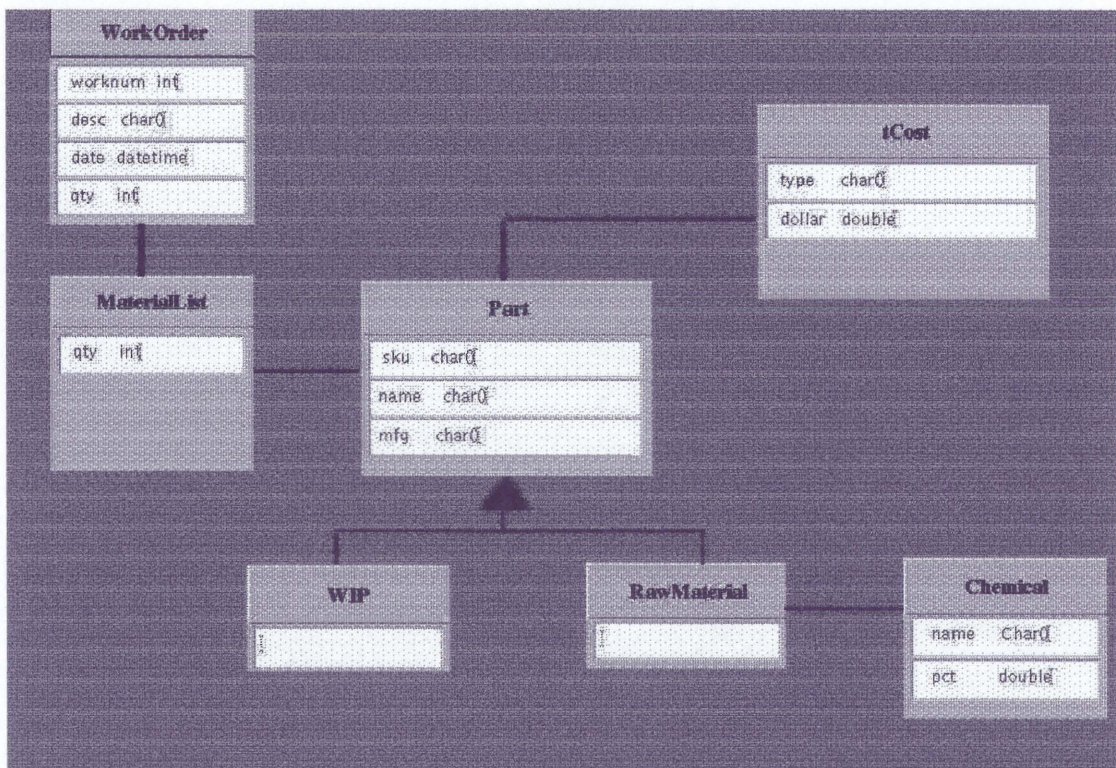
WorkOrder

worknum int[]

desc char()

date datetime

qty int[]

tCost

type char()

dollar double

MaterialList

qty int[]

Part

sku char()

name char()

mfg char()

WIP

...

RawMaterial

...

Chemical

name Char()

pct double